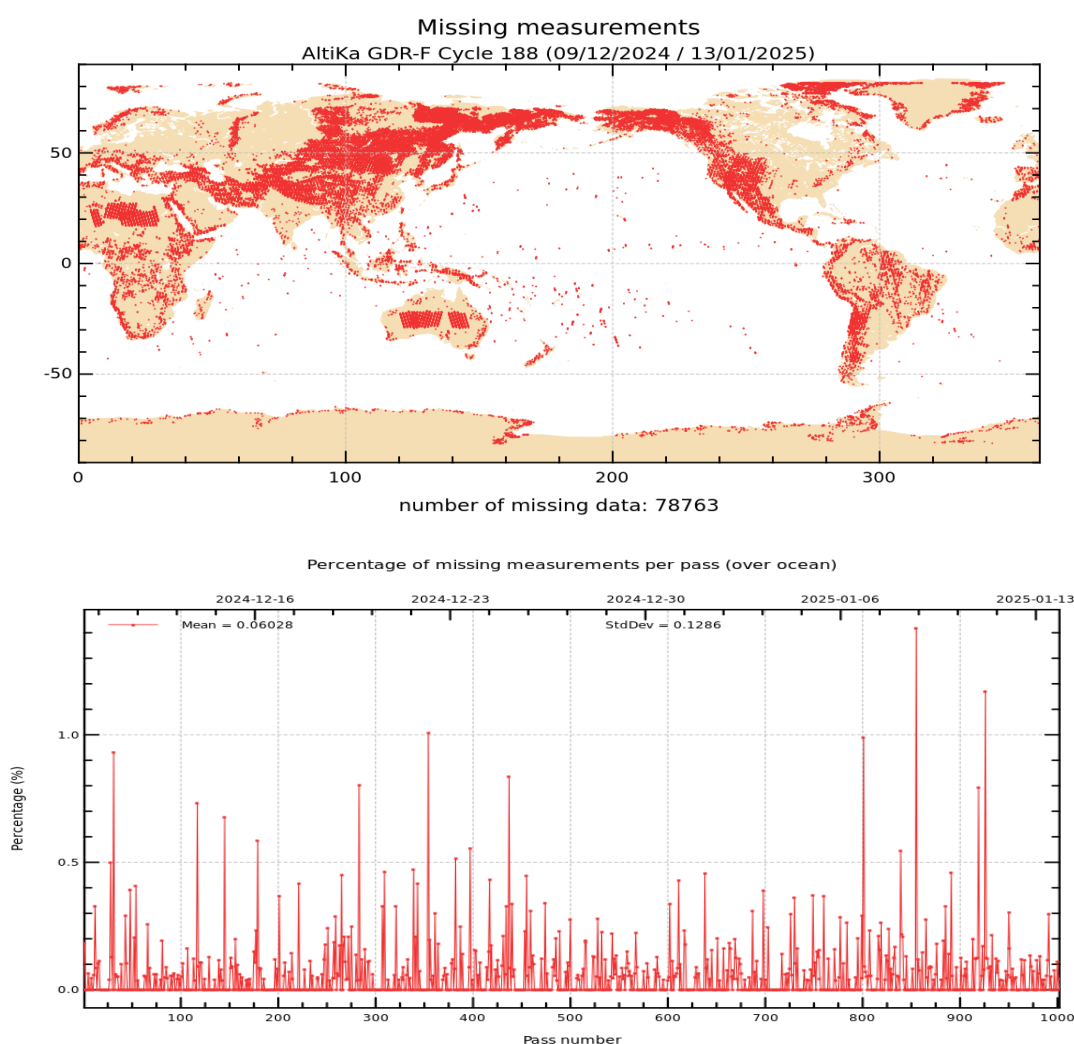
Missing measurements
AltiKa GDR-F Cycle 188 (09/12/2024 / 13/01/2025)

50
0
-50
0
100
200
300

number of missing data: 78763

Percentage of missing measurements per pass (over ocean)

2024-12-16
2024-12-23
2024-12-30
2025-01-06
2025-01-13

Mean = 0.06028
StdDev = 0.1286

Percentage (%)
1.0
0.5
0.0
100
200
300
400
500
600
700
800
900
1000
Pass number